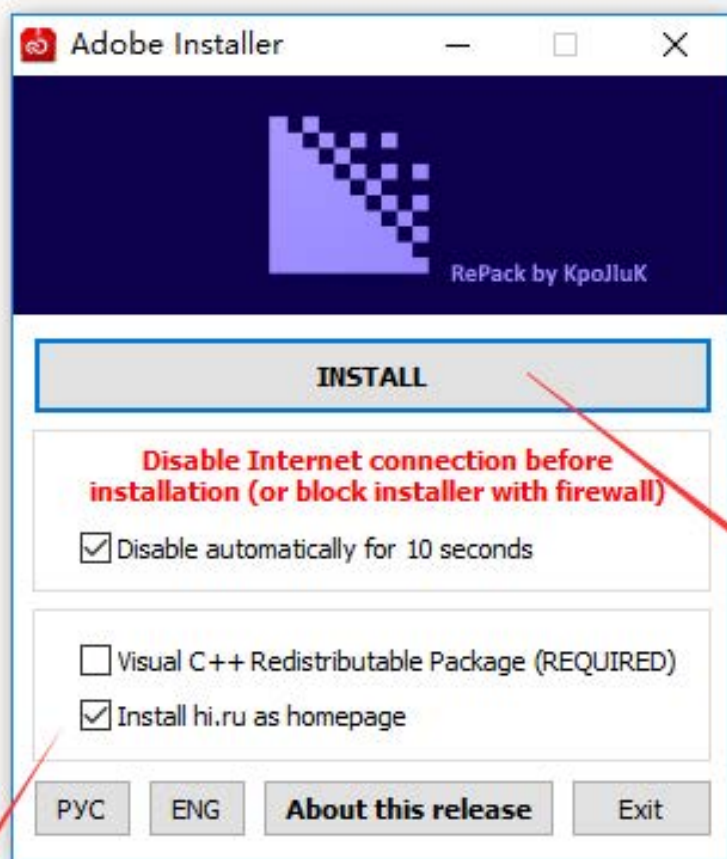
Adobe Installer

RePack by KpoJIuK

INSTALL

Disable Internet connection before installation (or block installer with firewall)

Disable automatically for 10 seconds

Visual C++ Redistributable Package (REQUIRED)

Install hi.ru as homepage

РУС

ENG

About this release

Exit